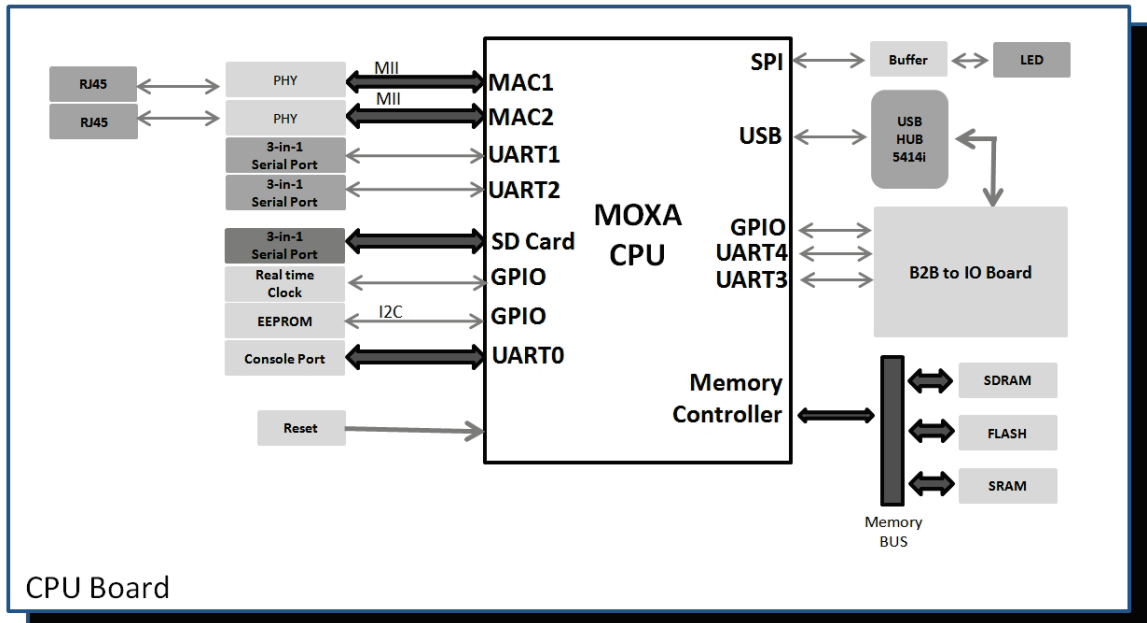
RJ45

RJ45

PHY

PHY

3-in-1 Serial Port

3-in-1 Serial Port

3-in-1 Serial Port

Real time Clock

EEPROM

Console Port

Reset

MII

MII

I2C

MAC1

MAC2

UART1

UART2

SD Card

GPIO

GPIO

UART0

MOXA CPU

SPI

USB

GPIO

UART4

UART3

Memory Controller

Buffer

LED

USB HUB 5414i

B2B to IO Board

SDRAM

FLASH

SRAM

Memory BUS

CPU Board